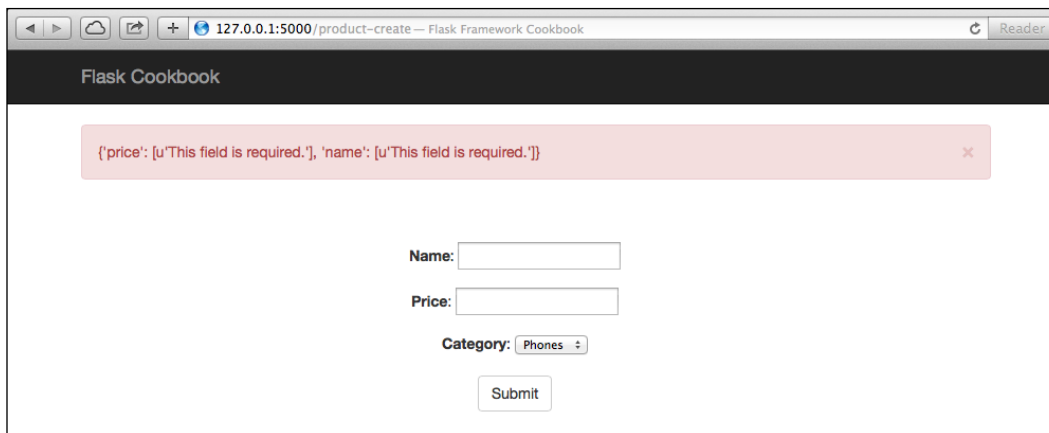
127.0.0.1:5000/product-create — Flask Framework Cookbook

Reader

Flask Cookbook

{'price': [u'This field is required.'], 'name': [u'This field is required.']}

×

Name:

Price:

Category: Phones

Submit